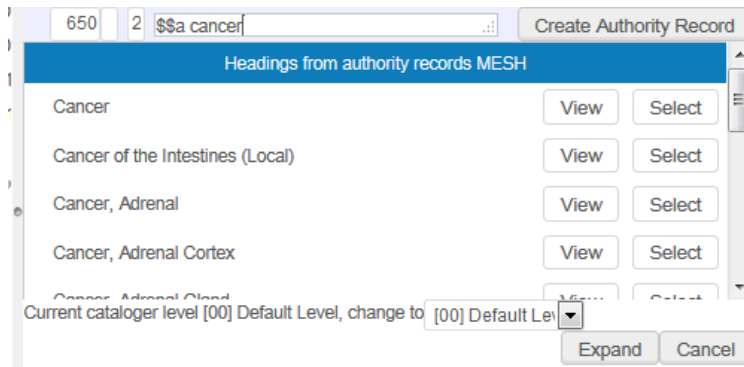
650 2 $$a cancer Create Authority Record

Headings from authority records MESH

Cancer View Select

Cancer of the Intestines (Local) View Select

Cancer, Adrenal View Select

Cancer, Adrenal Cortex View Select

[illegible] View Select

Current cataloger level [00] Default Level, change to [00] Default Le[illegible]

Expand Cancel